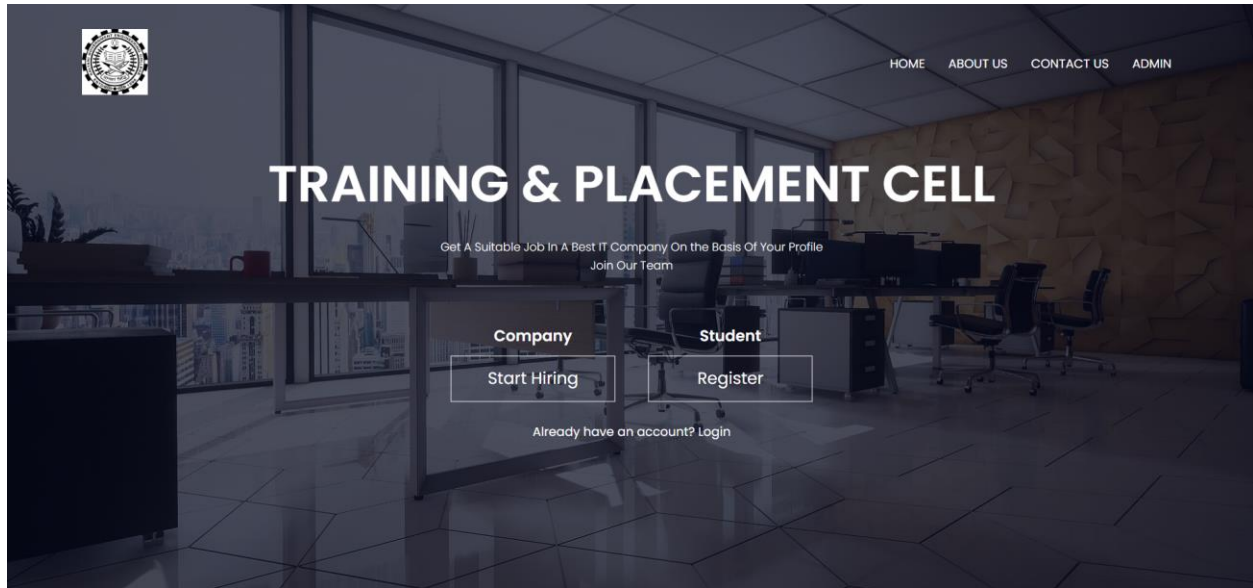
HOME ABOUT US CONTACT US ADMIN

TRAINING & PLACEMENT CELL

Get A Suitable Job In A Best IT Company On the Basis Of Your Profile
Join Our Team

Company
Start Hiring

Student
Register

Already have an account? Login